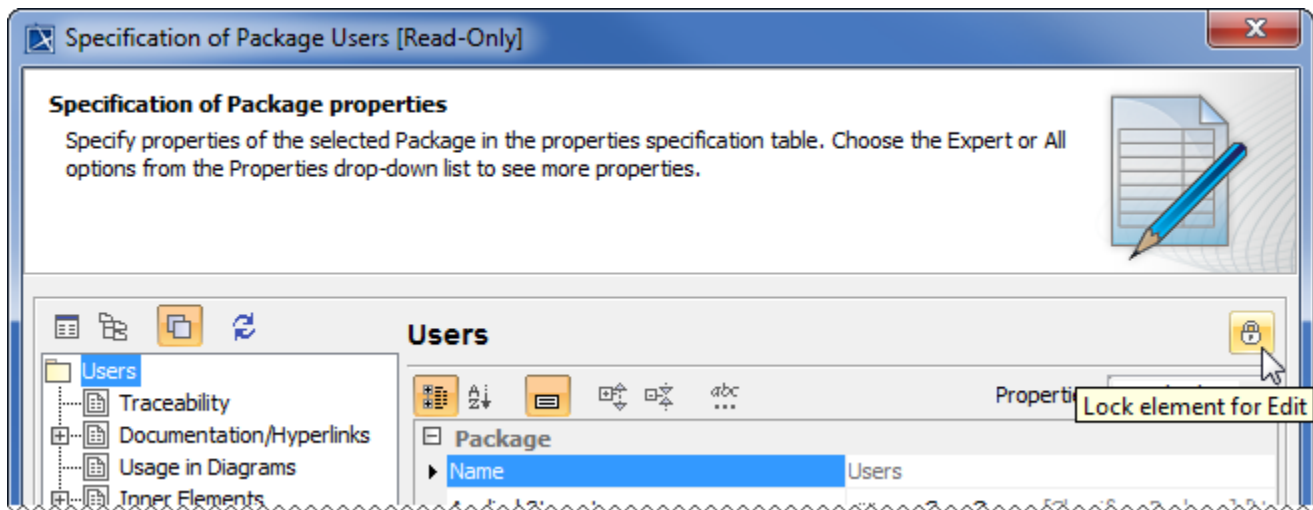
Specification of Package Users [Read-Only]

Specification of Package properties

Specify properties of the selected Package in the properties specification table. Choose the Expert or All options from the Properties drop-down list to see more properties.

Users

Users
Traceability
Documentation/Hyperlinks
Usage in Diagrams
Inner Elements

Propertie
Lock element for Edit

Package
Name | Users

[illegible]